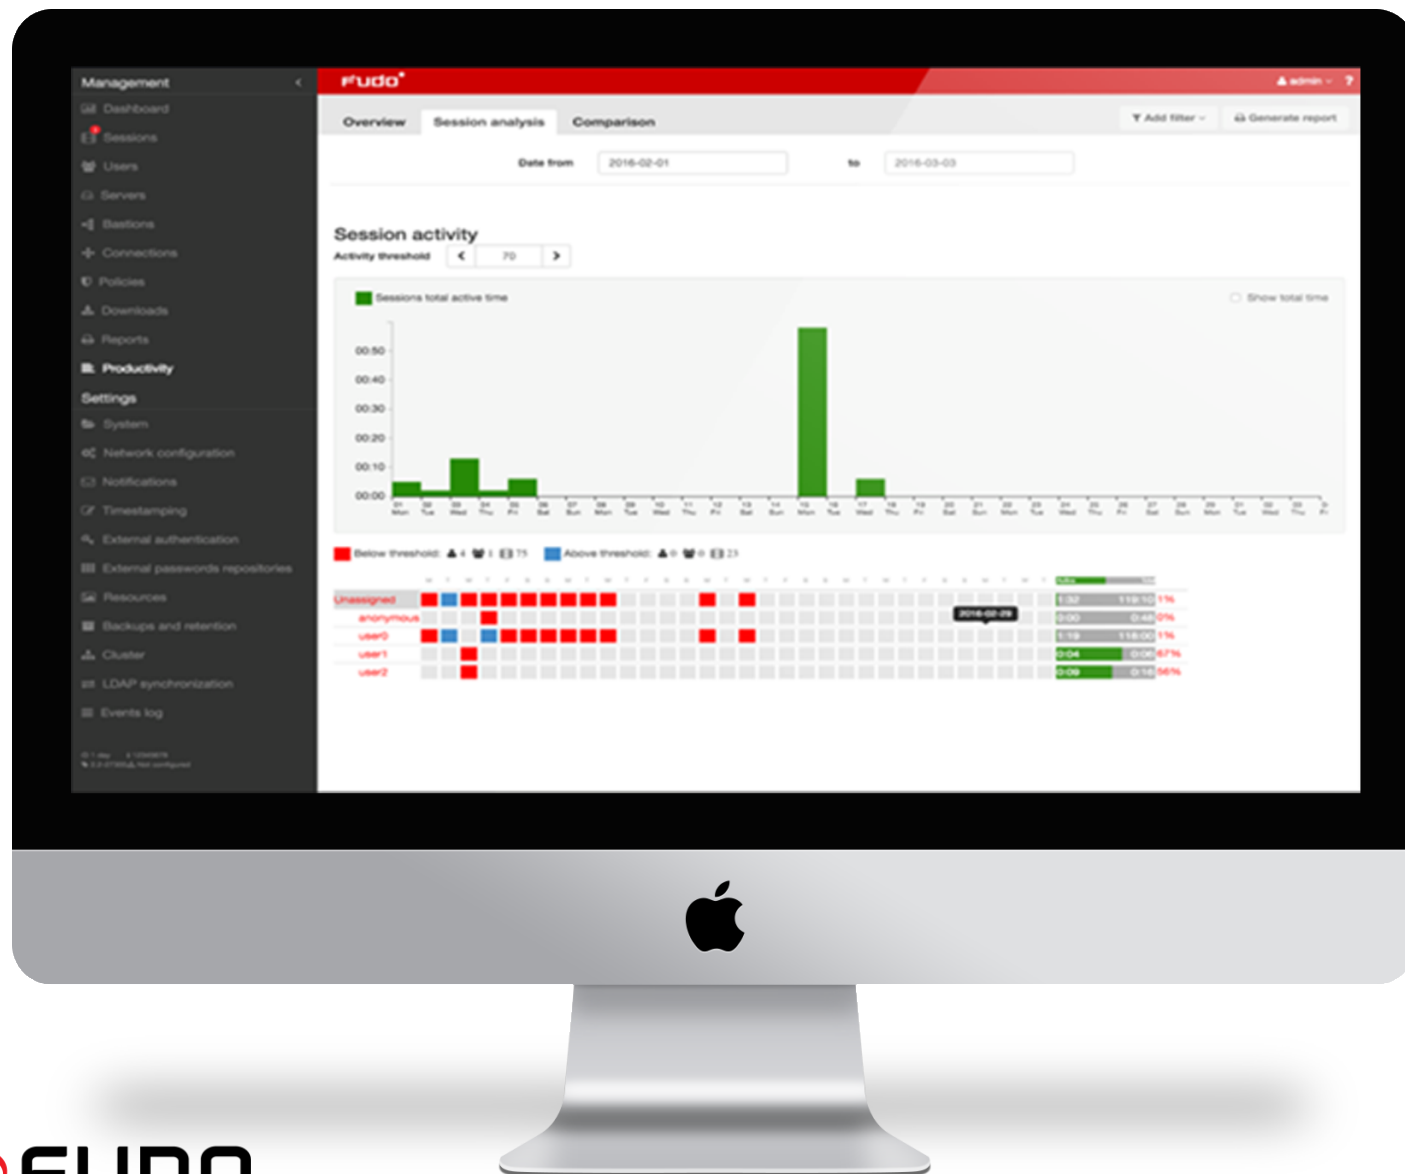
Management
Dashboard
Sessions
Users
Servers
Bastions
Connections
Policies
Downloads
Reports
Productivity
Settings
System
Network configuration
Notifications
Timestamping
External authentication
External passwords repositories
Resources
Backups and retention
Cluster
LDAP synchronization
Events log

fudo
admin

Overview
Session analysis
Comparison
Add filter
Generate report

Date from 2016-02-01 to 2016-03-03

Session activity
Activity threshold 70

Sessions total active time
Show total time

00:50
00:40
00:30
00:20
00:10
00:00

Below threshold: 4 1 75
Above threshold: 0 0 23

Unassigned
anonymous
user0
user1
user2

2016-02-29

1:32 119:10 1%
0:00 0:40 0%
1:19 116:00 1%
0:04 0:06 67%
0:09 0:16 56%

FUDO